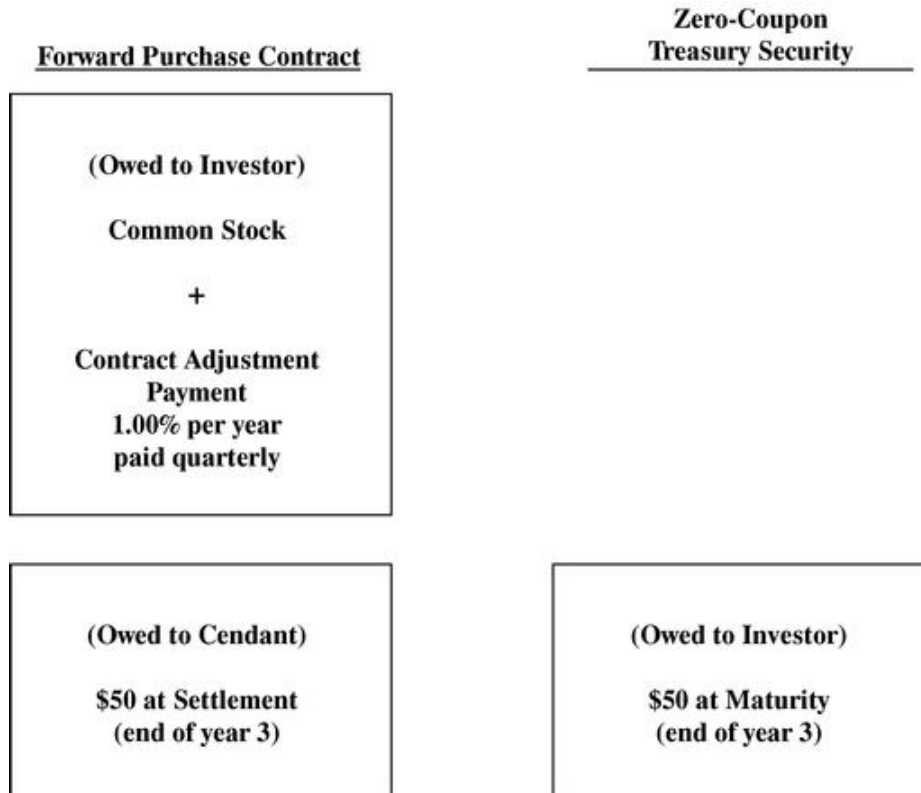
Forward Purchase Contract

Zero-Coupon Treasury Security

(Owed to Investor)

Common Stock

+

Contract Adjustment Payment
1.00% per year
paid quarterly

(Owed to Cendant)

\$50 at Settlement
(end of year 3)

(Owed to Investor)

\$50 at Maturity
(end of year 3)